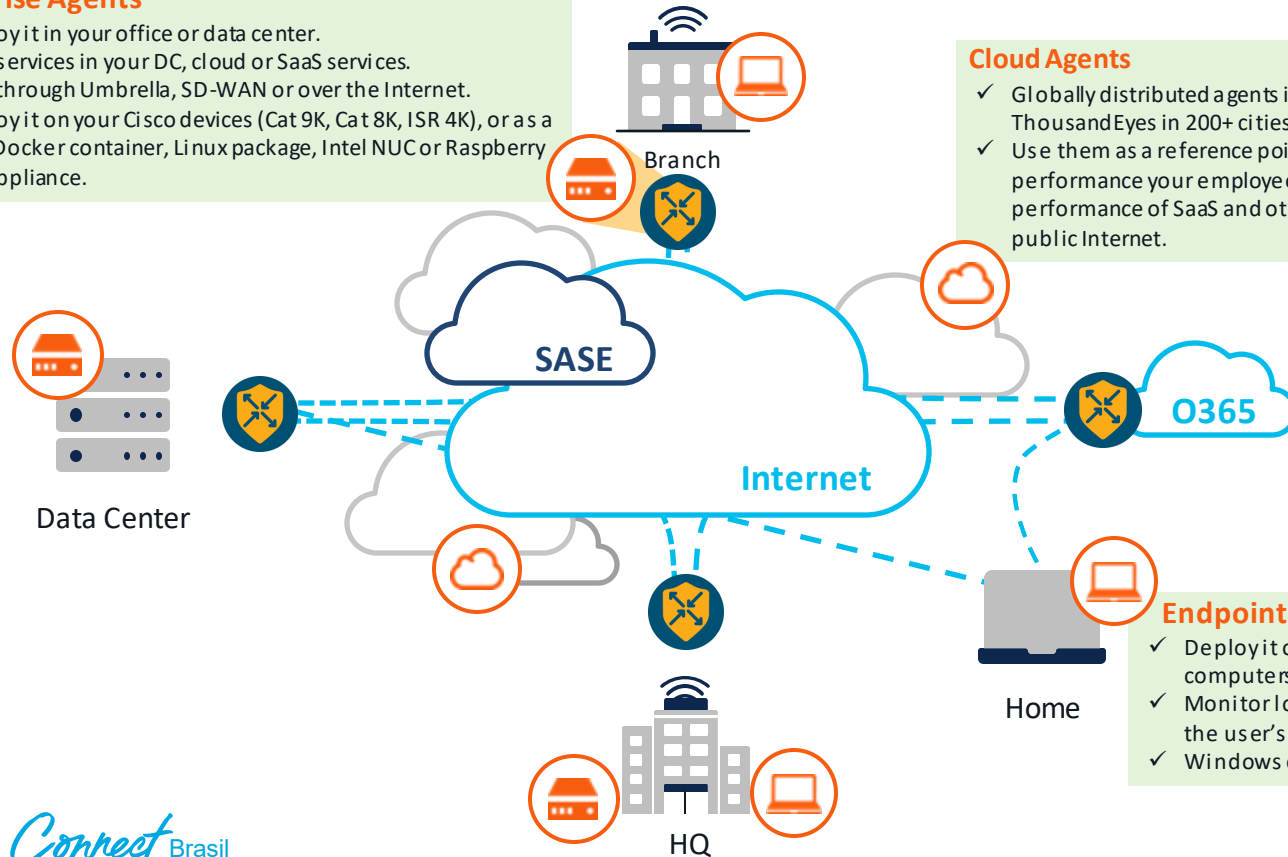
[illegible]ise Agents
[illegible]oy it in your office or data center.
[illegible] services in your DC, cloud or SaaS services.
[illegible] through Umbrella, SD-WAN or over the Internet.
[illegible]oy it on your Cisco devices (Cat 9K, Cat 8K, ISR 4K), or as a
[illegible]Docker container, Linux package, Intel NUC or Raspberry
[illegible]ppliance.

Branch

Cloud Agents
✓ Globally distributed agents i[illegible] ThousandEyes in 200+ cities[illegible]
✓ Use them as a reference poi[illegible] performance your employe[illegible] performance of SaaS and ot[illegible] public Internet.

SASE

Internet

O365

Data Center

Endpoint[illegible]
✓ Deploy it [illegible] computer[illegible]
✓ Monitor l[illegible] the user's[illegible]
✓ Windows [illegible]

Home

HQ

Connect Brasil